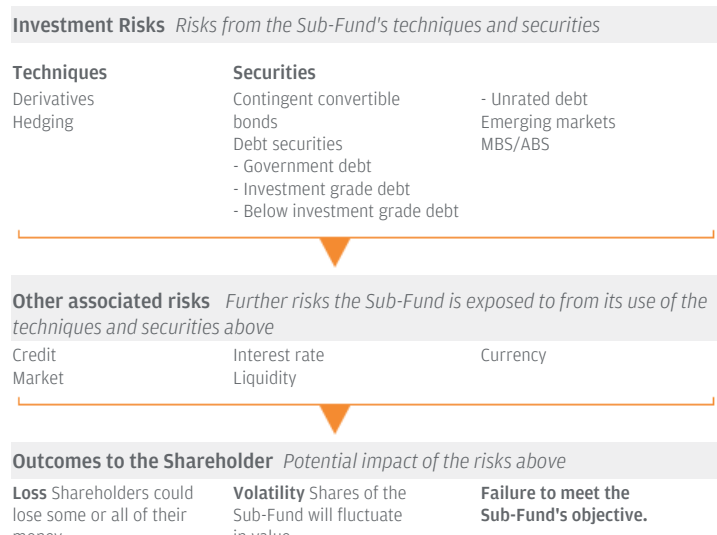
**Investment Risks** *Risks from the Sub-Fund's techniques and securities*

**Techniques**
Derivatives
Hedging

**Securities**
Contingent convertible bonds
Debt securities
- Government debt
- Investment grade debt
- Below investment grade debt

- Unrated debt
Emerging markets
MBS/ABS

**Other associated risks** *Further risks the Sub-Fund is exposed to from its use of the techniques and securities above*

Credit
Market

Interest rate
Liquidity

Currency

**Outcomes to the Shareholder** *Potential impact of the risks above*

**Loss** Shareholders could lose some or all of their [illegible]

**Volatility** Shares of the Sub-Fund will fluctuate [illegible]

**Failure to meet the Sub-Fund's objective.**